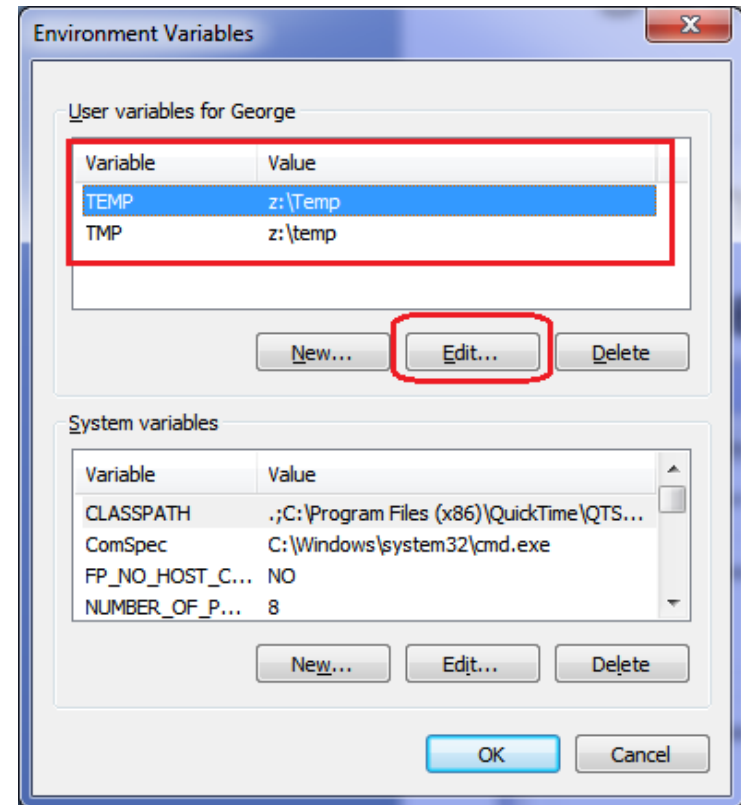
Environment Variables

User variables for George

| Variable | Value |
|---|---|
| TEMP | z:\Temp |
| TMP | z:\temp |

New... Edit... Delete

System variables

| Variable | Value |
|---|---|
| CLASSPATH | .;C:\Program Files (x86)\QuickTime\QTS... |
| ComSpec | C:\Windows\system32\cmd.exe |
| FP_NO_HOST_C... | NO |
| NUMBER_OF_P... | 8 |

New... Edit... Delete

OK Cancel